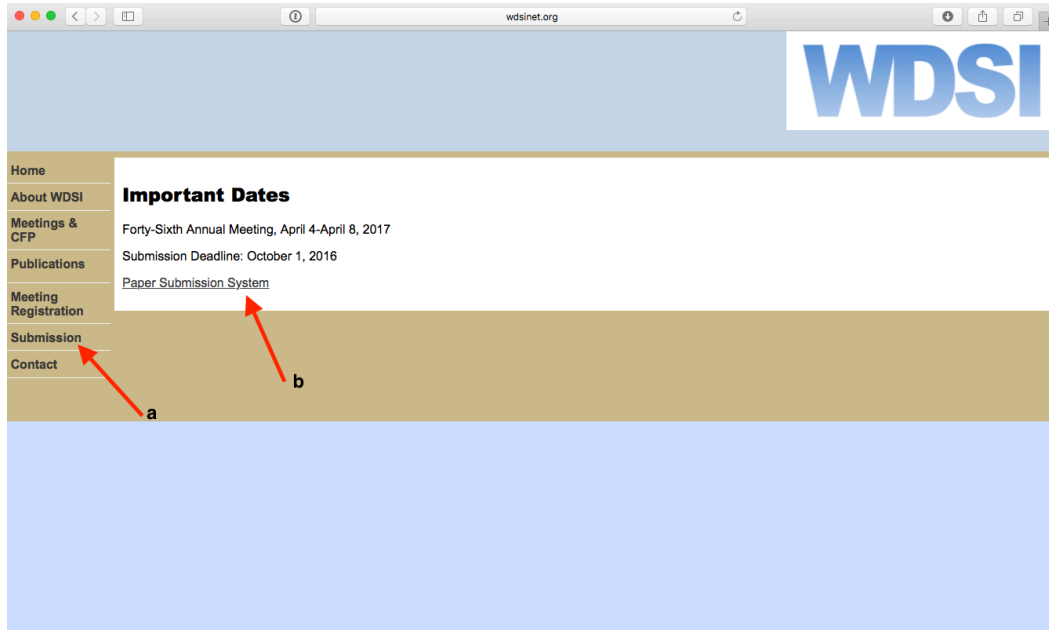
wdsinet.org

WDSI

Home
About WDSI
Meetings & CFP
Publications
Meeting Registration
Submission
Contact

Important Dates

Forty-Sixth Annual Meeting, April 4-April 8, 2017

Submission Deadline: October 1, 2016

Paper Submission System

b

a